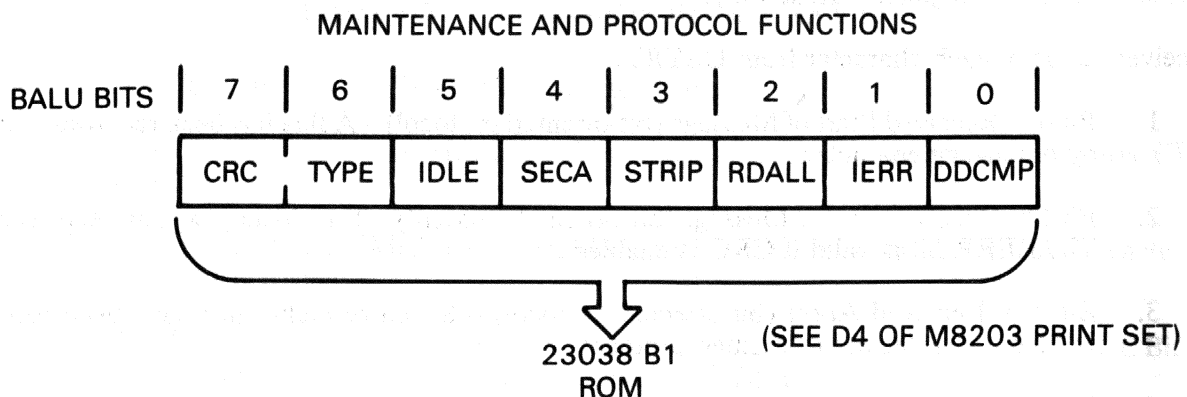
MAINTENANCE AND PROTOCOL FUNCTIONS

| BALU BITS | 7 | 6 | 5 | 4 | 3 | 2 | 1 | 0 |
|---|---|---|---|---|---|---|---|---|
| | CRC | TYPE | IDLE | SECA | STRIP | RDALL | IERR | DDCMP |

23038 B1
ROM

(SEE D4 OF M8203 PRINT SET)